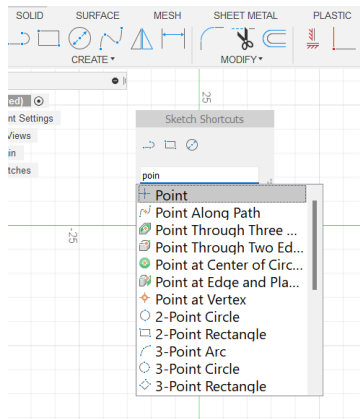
SOLID SURFACE MESH SHEET METAL PLASTIC

CREATE ▾

MODIFY ▾

ed)

nt Settings

Views

in

tches

25

Sketch Shortcuts

poin

Point

Point Along Path

Point Through Three ...

Point Through Two Ed...

Point at Center of Circ...

Point at Edge and Pla...

Point at Vertex

2-Point Circle

2-Point Rectangle

3-Point Arc

3-Point Circle

3-Point Rectangle

-25